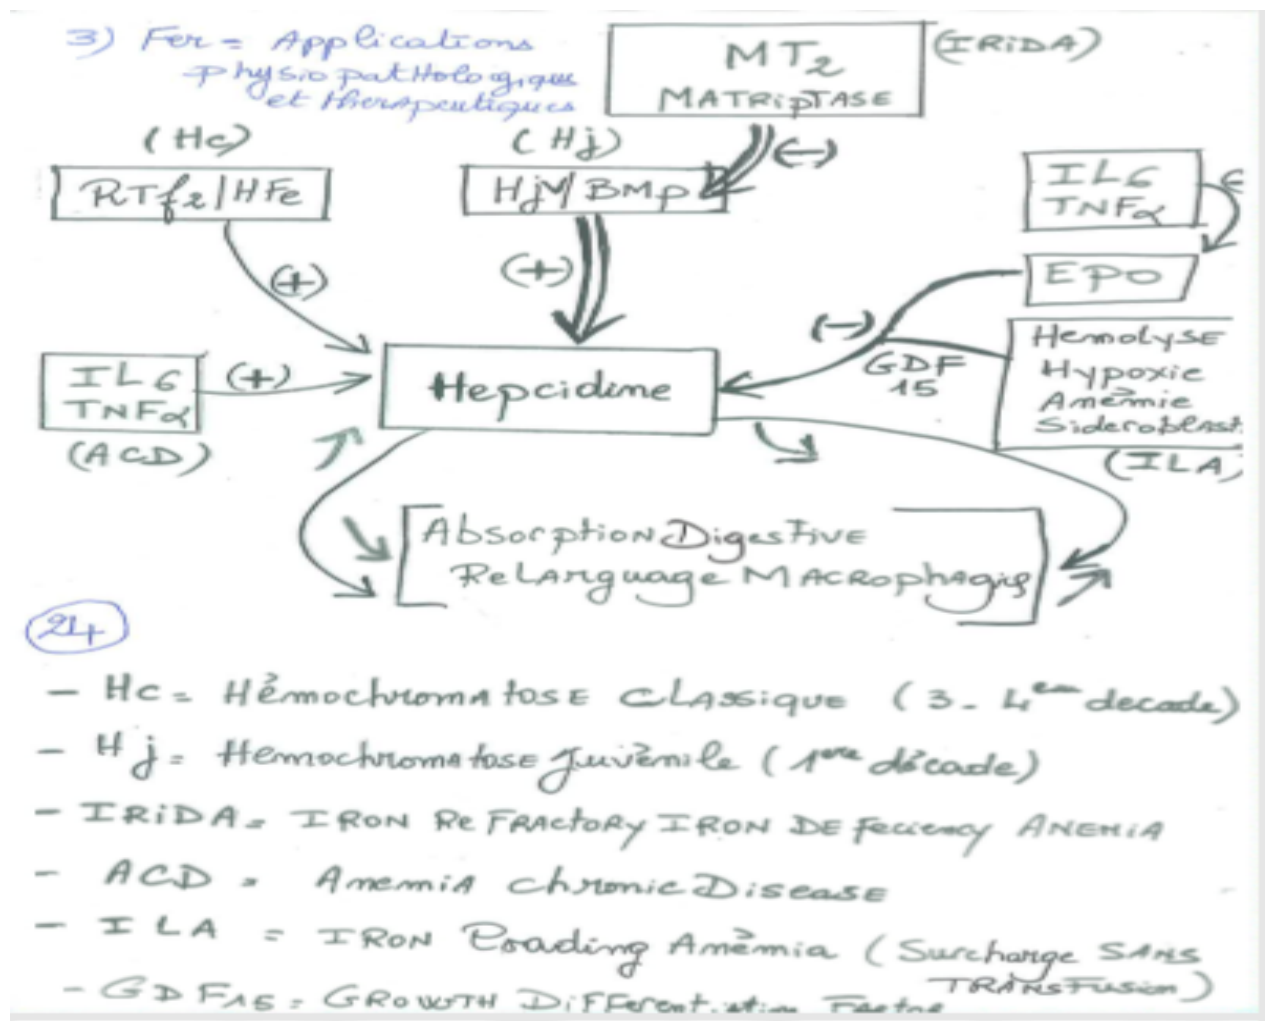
3) Fer = Applications physiopathologiques et thérapeutiques

MT$_2$
MATRIPTASE

(IRIDA)

(Hc)
RTf2/HFe

(Hj)
Hj/BMP

(−)

IL6
TNFα

EPO

(+)

(+)

(−)

GDF 15

Hémolyse
Hypoxie
Anémie
Sideroblast

(ILA)

IL6
TNFα
(ACD)

(+)

Hepcidine

Absorption Digestive
Relarguage Macrophagique

24

– Hc = Hémochromatose Classique (3 - 4$^{ème}$ decade)
– Hj = Hemochromatose Juvénile (1$^{ère}$ décade)
– IRIDA = IRON Refractory IRON Defeciency ANEMIA
– ACD = Anemia chronic Disease
– ILA = IRON Loading Anémia (Surcharge SANS TRANSFUSION)
– GDF15 = GROWTH Differentiation Factor